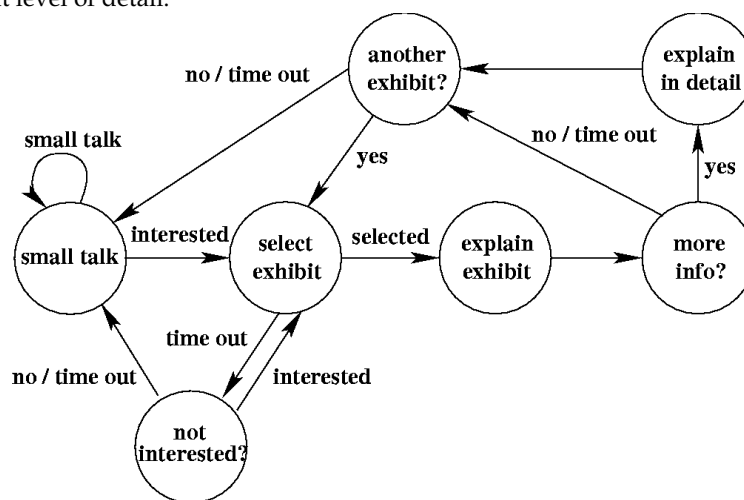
t level of detail.

another exhibit?

explain in detail

no / time out

small talk

yes

no / time out

yes

small talk

interested

select exhibit

selected

explain exhibit

more info?

time out

no / time out

interested

not interested?